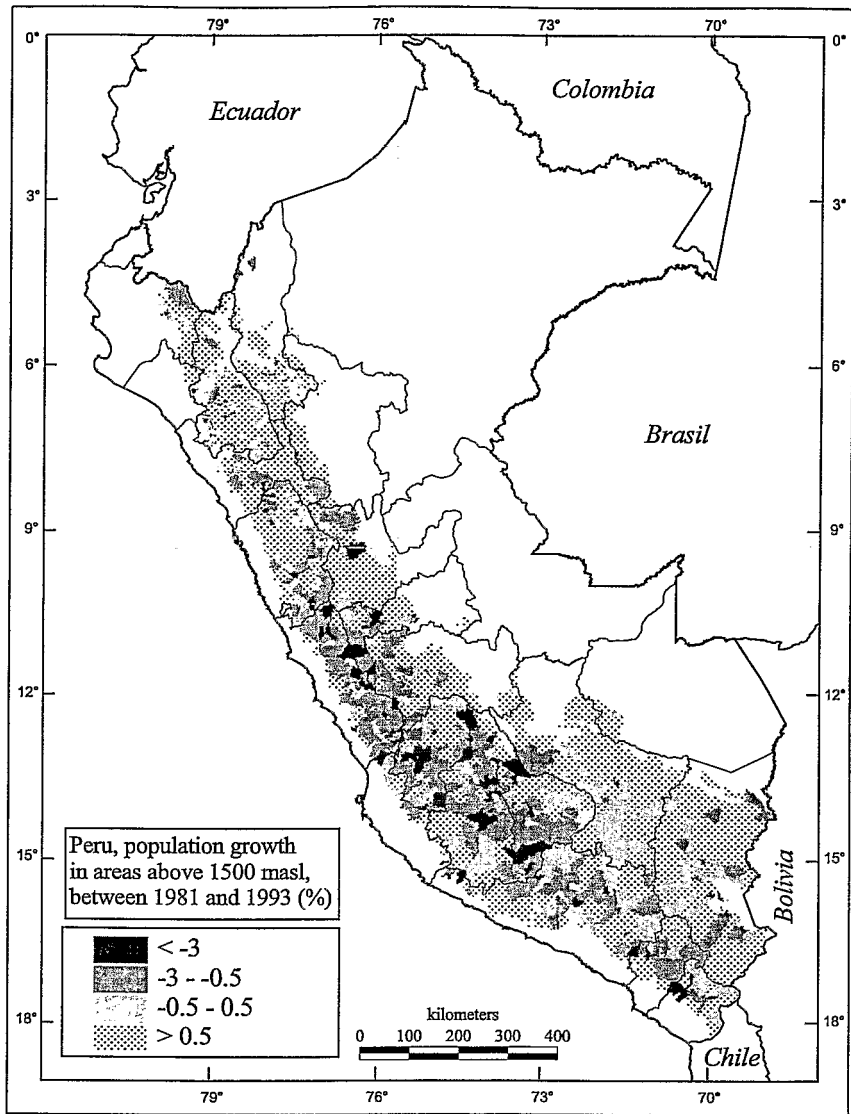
79° 76° 73° 70°

0° 0°

Ecuador

Colombia

3° 3°

6° 6°

Brasil

9° 9°

12° 12°

Peru, population growth in areas above 1500 masl, between 1981 and 1993 (%)

15° 15°

Bolivia

< -3
-3 - -0.5
-0.5 - 0.5
> 0.5

kilometers
0 100 200 300 400

18° 18°

Chile

79° 76° 73° 70°